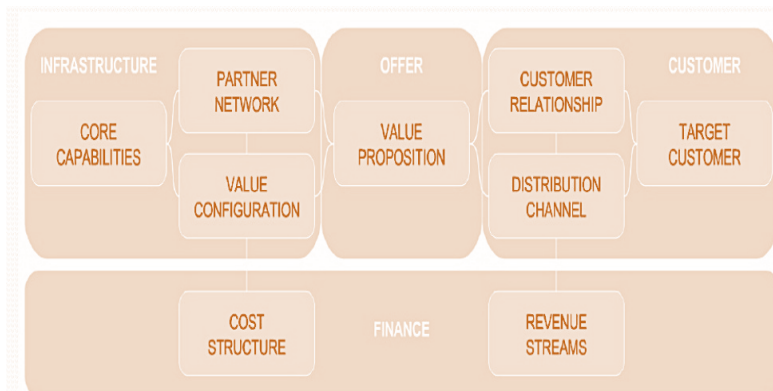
INFRASTRUCTURE

PARTNER NETWORK

CORE CAPABILITIES

VALUE CONFIGURATION

OFFER

VALUE PROPOSITION

CUSTOMER RELATIONSHIP

DISTRIBUTION CHANNEL

CUSTOMER

TARGET CUSTOMER

COST STRUCTURE

FINANCE

REVENUE STREAMS